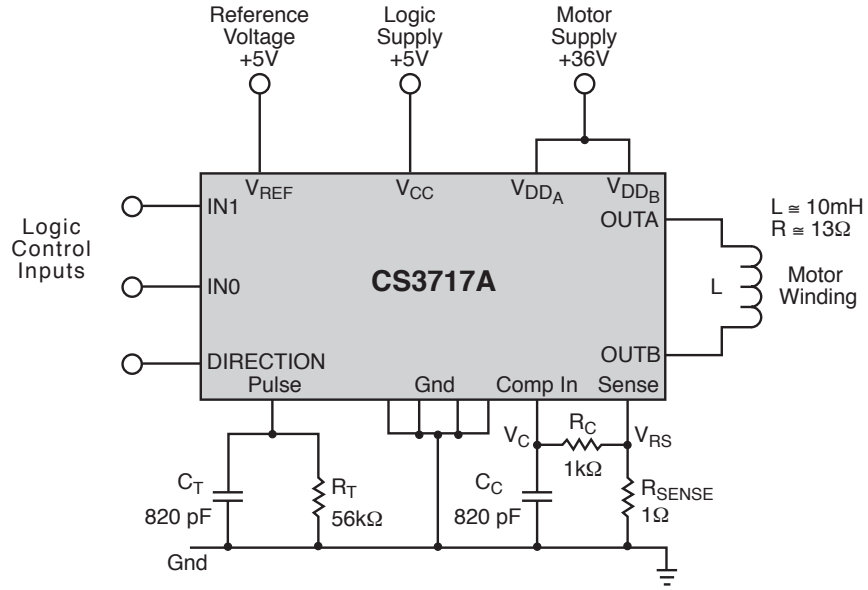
Reference Voltage +5V

Logic Supply +5V

Motor Supply +36V

$V_{REF}$

$V_{CC}$

$V_{DD_A}$

$V_{DD_B}$

Logic Control Inputs

IN1

IN0

DIRECTION

CS3717A

OUTA

OUTB

$L \cong 10mH$
$R \cong 13\Omega$

L

Motor Winding

Pulse

Gnd

Comp In

Sense

$V_C$

$R_C$

$1k\Omega$

$V_{RS}$

$C_T$
820 pF

$R_T$
$56k\Omega$

$C_C$
820 pF

$R_{SENSE}$
$1\Omega$

Gnd